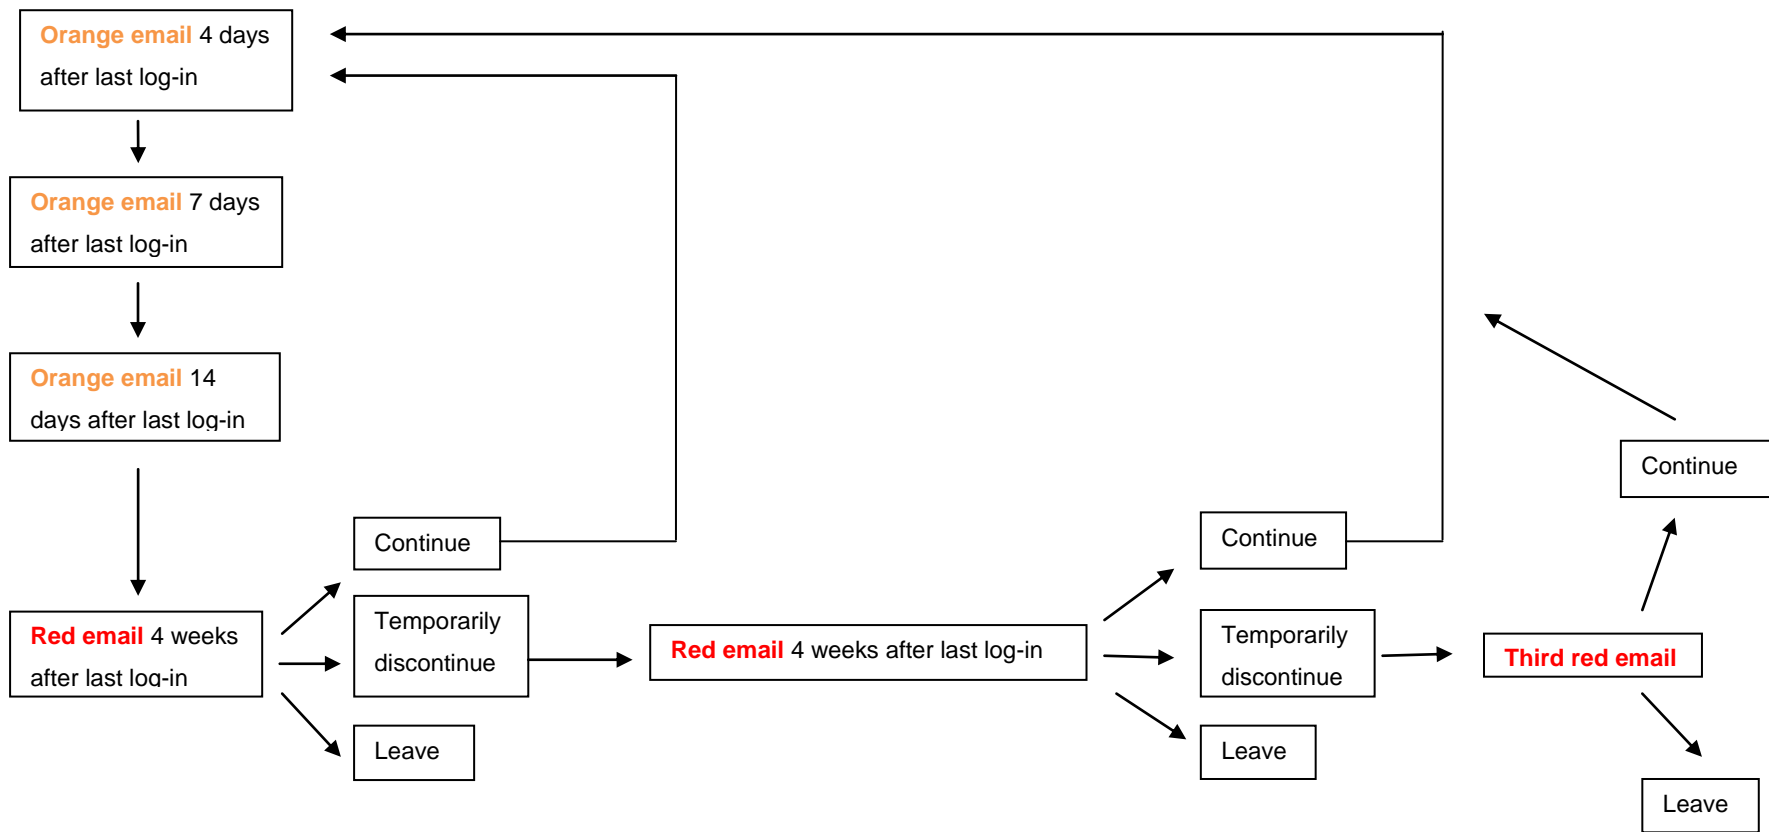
Orange email 4 days after last log-in

Orange email 7 days after last log-in

Orange email 14 days after last log-in

Red email 4 weeks after last log-in

Continue

Temporarily discontinue

Leave

Red email 4 weeks after last log-in

Continue

Temporarily discontinue

Leave

Third red email

Continue

Leave